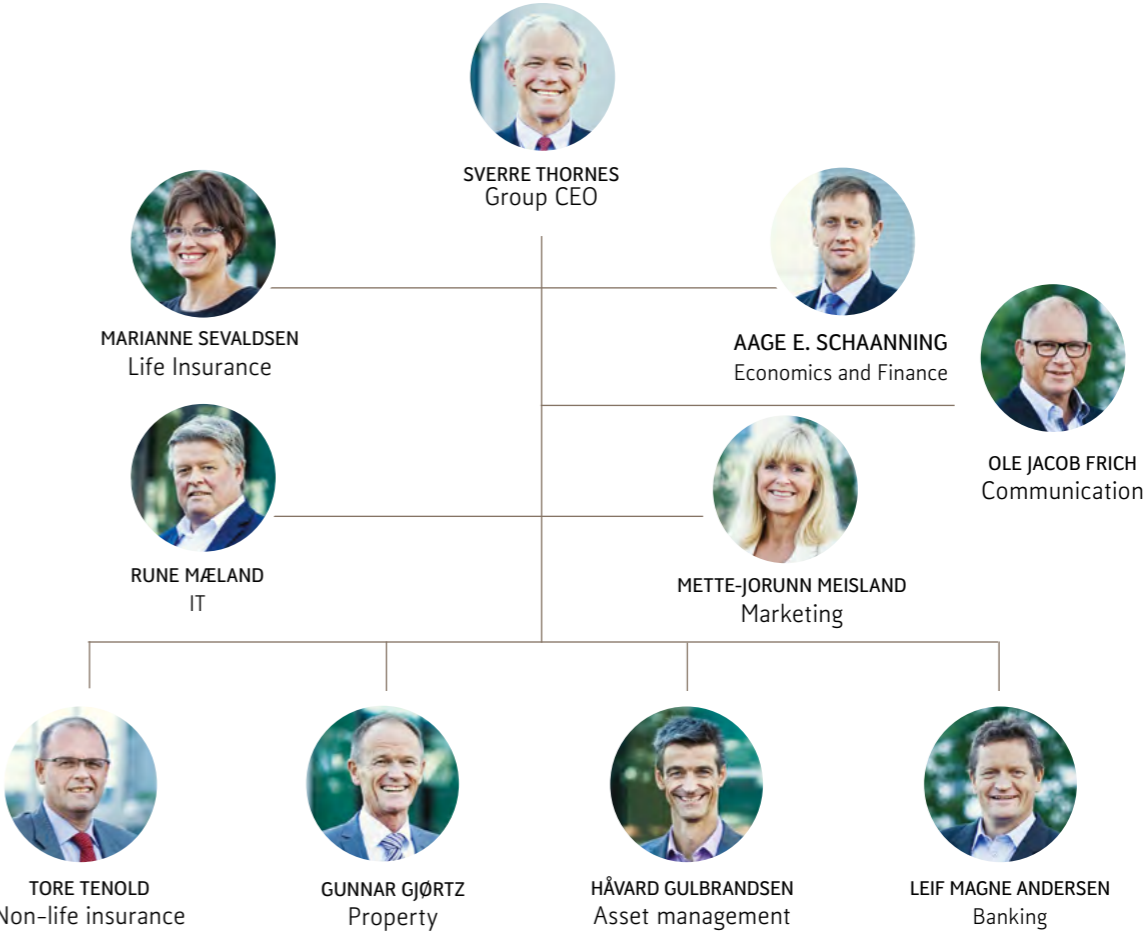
SVERRE THORNES
Group CEO

MARIANNE SEVALDSEN
Life Insurance

AAGE E. SCHAANNING
Economics and Finance

OLE JACOB FRICH
Communication

RUNE MÆLAND
IT

METTE-JORUNN MEISLAND
Marketing

TORE TENOLD
Non-life insurance

GUNNAR GJØRTZ
Property

HÅVARD GULBRANDSEN
Asset management

LEIF MAGNE ANDERSEN
Banking